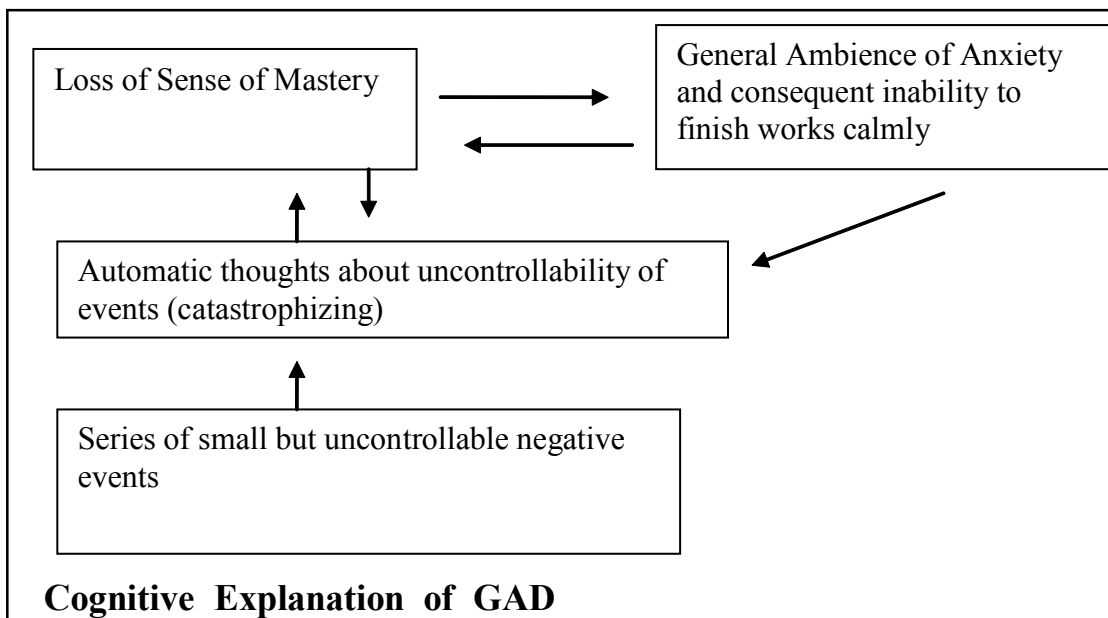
Loss of Sense of Mastery

General Ambience of Anxiety and consequent inability to finish works calmly

Automatic thoughts about uncontrollability of events (catastrophizing)

Series of small but uncontrollable negative events

**Cognitive Explanation of GAD**